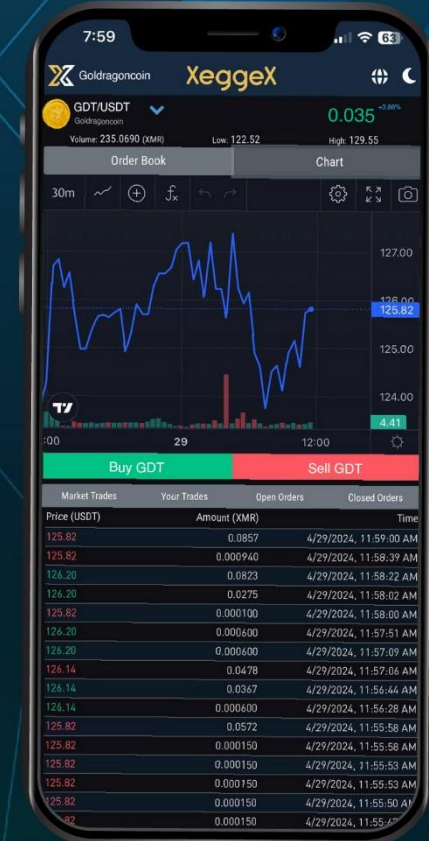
7:59

63

Goldragoncoin XeggeX

GDT/USDT
Goldragoncoin

0.035 +3.66%

Volume: 235.0690 (XMR) Low: 122.52 High: 129.55

Order Book Chart

30m

127.00
126.00
125.82
125.00
124.00
4.41

:00 29 12:00

Buy GDT Sell GDT

Market Trades Your Trades Open Orders Closed Orders

| Price (USDT) | Amount (XMR) | Time |
|---|---|---|
| 125.82 | 0.0857 | 4/29/2024, 11:59:00 AM |
| 125.82 | 0.000940 | 4/29/2024, 11:58:39 AM |
| 126.20 | 0.0823 | 4/29/2024, 11:58:22 AM |
| 126.20 | 0.0275 | 4/29/2024, 11:58:02 AM |
| 125.82 | 0.000100 | 4/29/2024, 11:58:00 AM |
| 126.20 | 0.000600 | 4/29/2024, 11:57:51 AM |
| 126.20 | 0.000600 | 4/29/2024, 11:57:09 AM |
| 126.14 | 0.0478 | 4/29/2024, 11:57:06 AM |
| 126.14 | 0.0367 | 4/29/2024, 11:56:44 AM |
| 126.14 | 0.000600 | 4/29/2024, 11:56:28 AM |
| 125.82 | 0.0572 | 4/29/2024, 11:55:58 AM |
| 125.82 | 0.000150 | 4/29/2024, 11:55:58 AM |
| 125.82 | 0.000150 | 4/29/2024, 11:55:53 AM |
| 125.82 | 0.000150 | 4/29/2024, 11:55:53 AM |
| 125.82 | 0.000150 | 4/29/2024, 11:55:50 A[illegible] |
| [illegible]82 | 0.000150 | 4/29/2024, 11:55:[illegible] |